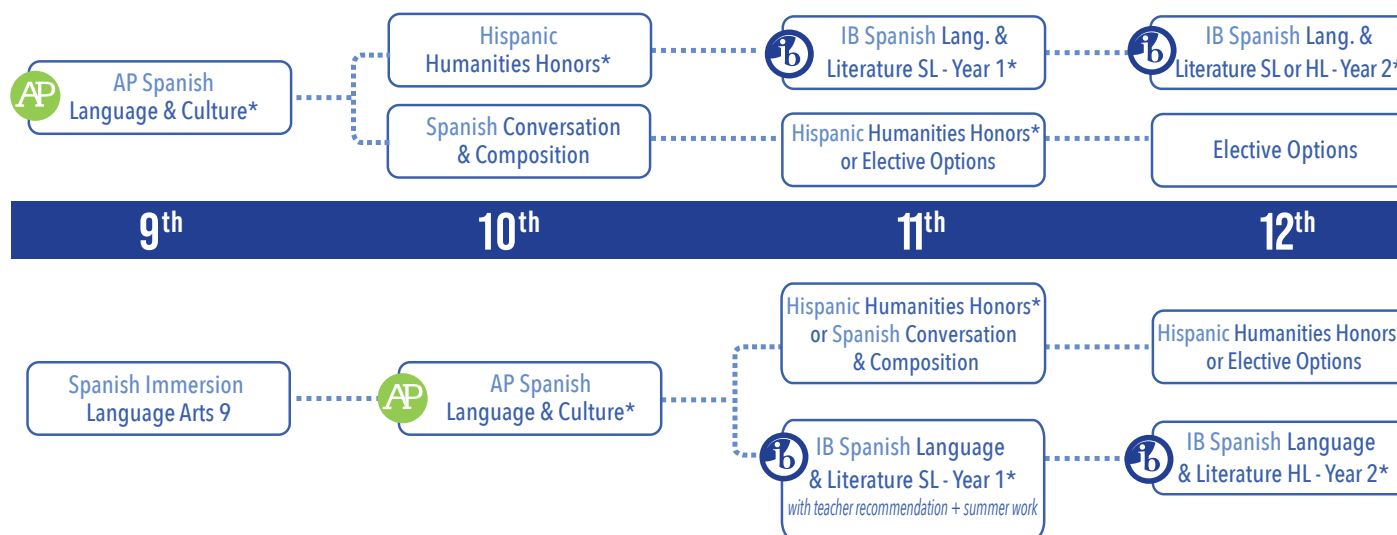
AP Spanish Language & Culture*

Hispanic Humanities Honors*

Spanish Conversation & Composition

IB Spanish Lang. & Literature SL - Year 1*

Hispanic Humanities Honors* or Elective Options

IB Spanish Lang. & Literature SL or HL - Year 2*

Elective Options

9th | 10th | 11th | 12th

Spanish Immersion Language Arts 9

AP Spanish Language & Culture*

Hispanic Humanities Honors* or Spanish Conversation & Composition

IB Spanish Language & Literature SL - Year 1*
with teacher recommendation + summer work

Hispanic Humanities Honors or Elective Options

IB Spanish Language & Literature HL - Year 2*